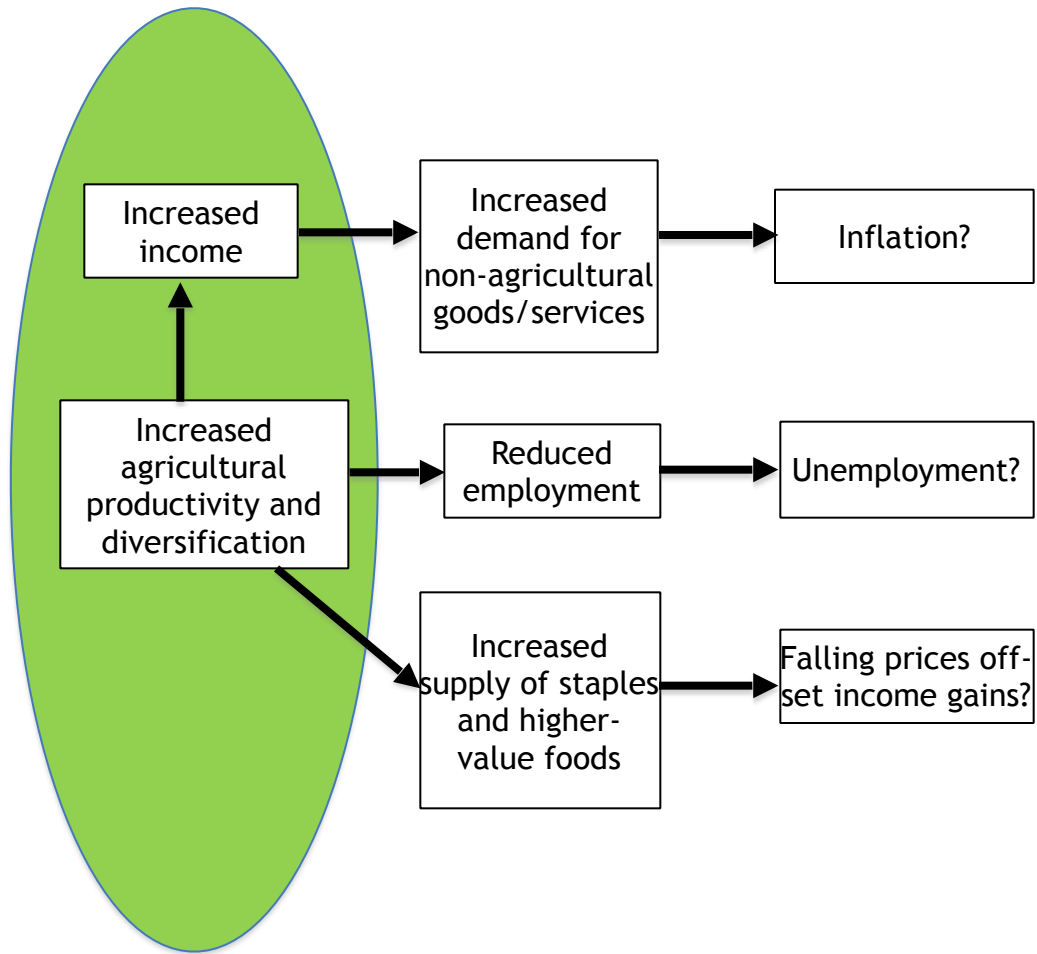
Increased income

Increased demand for non-agricultural goods/services

Inflation?

Increased agricultural productivity and diversification

Reduced employment

Unemployment?

Increased supply of staples and higher-value foods

Falling prices off-set income gains?